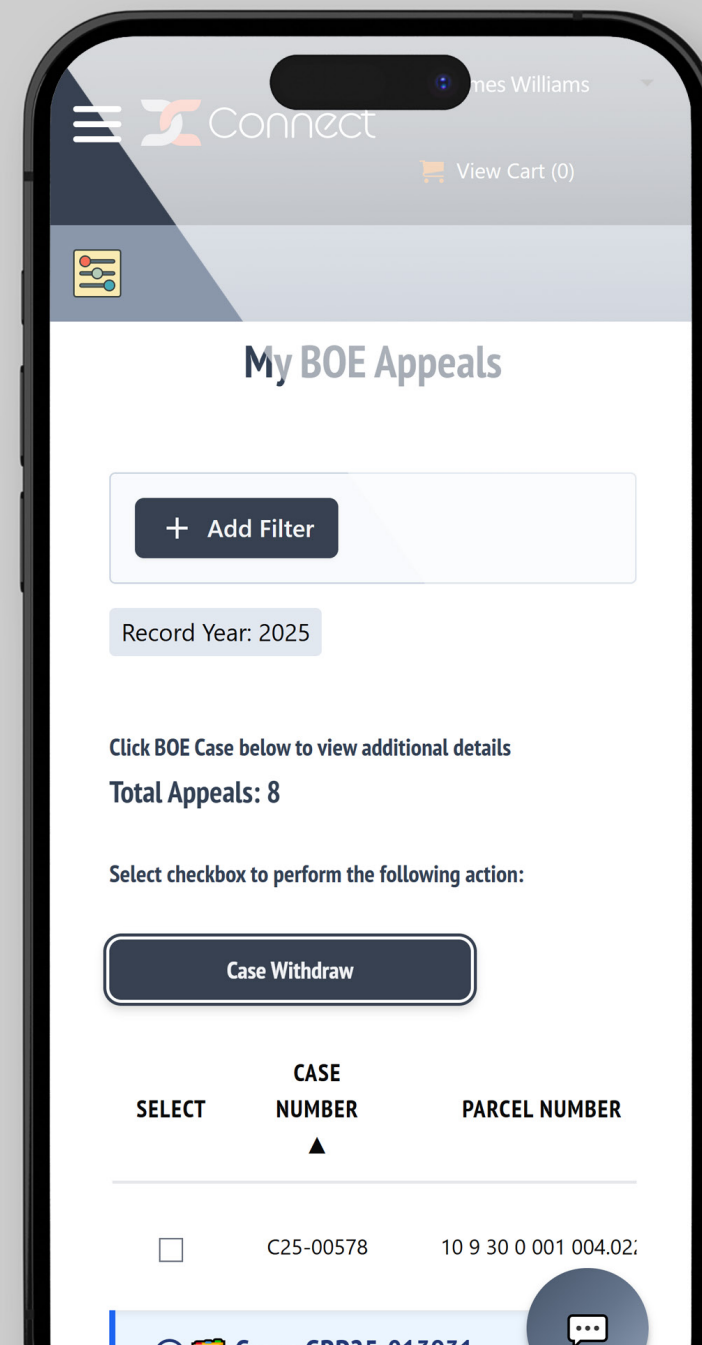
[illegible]mes Williams

Connect

View Cart (0)

My BOE Appeals

+ Add Filter

Record Year: 2025

Click BOE Case below to view additional details

Total Appeals: 8

Select checkbox to perform the following action:

Case Withdraw

| SELECT | CASE NUMBER ▲ | PARCEL NUMBER |
|---|---|---|
| ☐ | C25-00578 | 10 9 30 0 001 004.02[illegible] |

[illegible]